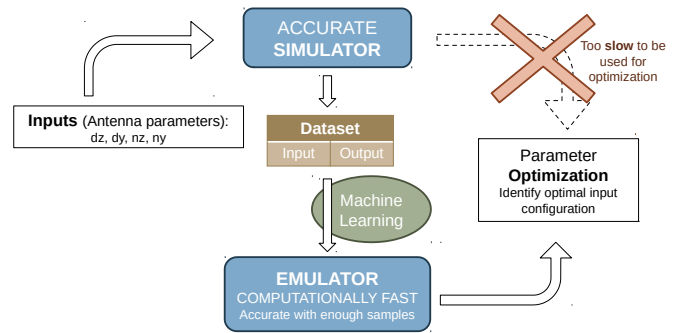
ACCURATE
SIMULATOR

Too slow to be used for optimization

Inputs (Antenna parameters):
dz, dy, nz, ny

Dataset
| Input | Output |
|---|---|

Machine Learning

Parameter
Optimization
Identify optimal input configuration

EMULATOR
COMPUTATIONALLY FAST
Accurate with enough samples